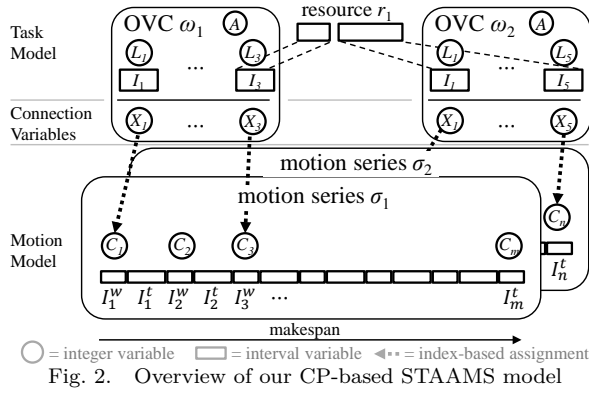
Task Model

OVC $\omega_1$ $A$

$L_1$ ... $L_3$

$I_1$ $I_3$

resource $r_1$

OVC $\omega_2$ $A$

$L_1$ ... $L_5$

$I_1$ $I_5$

Connection Variables

$X_1$ ... $X_3$

$X_1$ ... $X_5$

motion series $\sigma_2$

motion series $\sigma_1$

Motion Model

$C_1$ $C_2$ $C_3$ $C_m$ $C_n$

$I_1^w$ $I_1^t$ $I_2^w$ $I_2^t$ $I_3^w$ ... $I_m^t$ $I_n^t$

makespan

= integer variable = interval variable = index-based assignment

Fig. 2. Overview of our CP-based STAAMS model